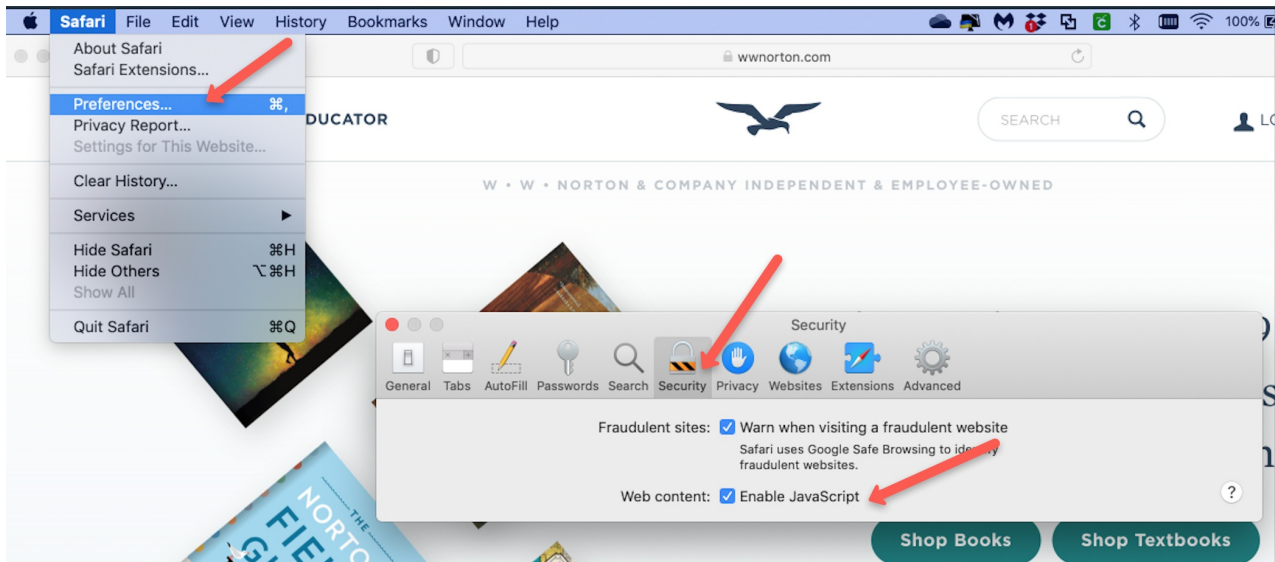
Safari File Edit View History Bookmarks Window Help

100%

About Safari
Safari Extensions...

Preferences... ⌘,
Privacy Report...
Settings for This Website...

Clear History...

Services ▸

Hide Safari ⌘H
Hide Others ⌥⌘H
Show All

Quit Safari ⌘Q

wwnorton.com

DUCATOR

SEARCH

LO

W • W • NORTON & COMPANY INDEPENDENT & EMPLOYEE-OWNED

Security

General Tabs AutoFill Passwords Search Security Privacy Websites Extensions Advanced

Fraudulent sites: Warn when visiting a fraudulent website
Safari uses Google Safe Browsing to ide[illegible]y fraudulent websites.

Web content: Enable JavaScript

?

THE NORTO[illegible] FIE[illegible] GU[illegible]

Shop Books Shop Textbooks